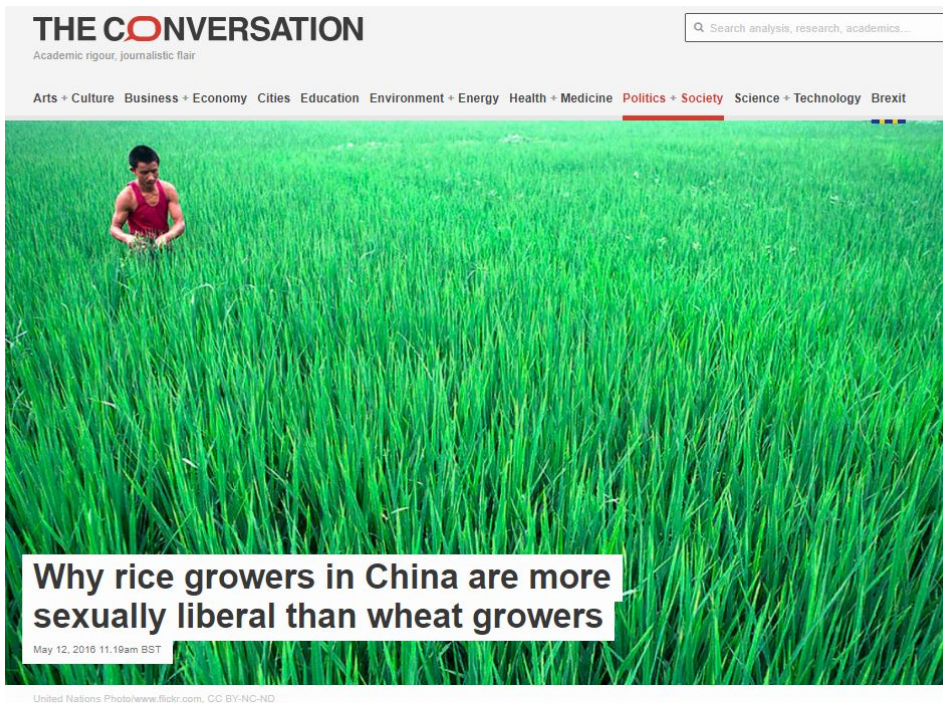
THE CONVERSATION
Academic rigour, journalistic flair

Search analysis, research, academics...

Arts + Culture Business + Economy Cities Education Environment + Energy Health + Medicine Politics + Society Science + Technology Brexit

Why rice growers in China are more sexually liberal than wheat growers

May 12, 2016 11.19am BST

United Nations Photo/www.flickr.com, CC BY-NC-ND